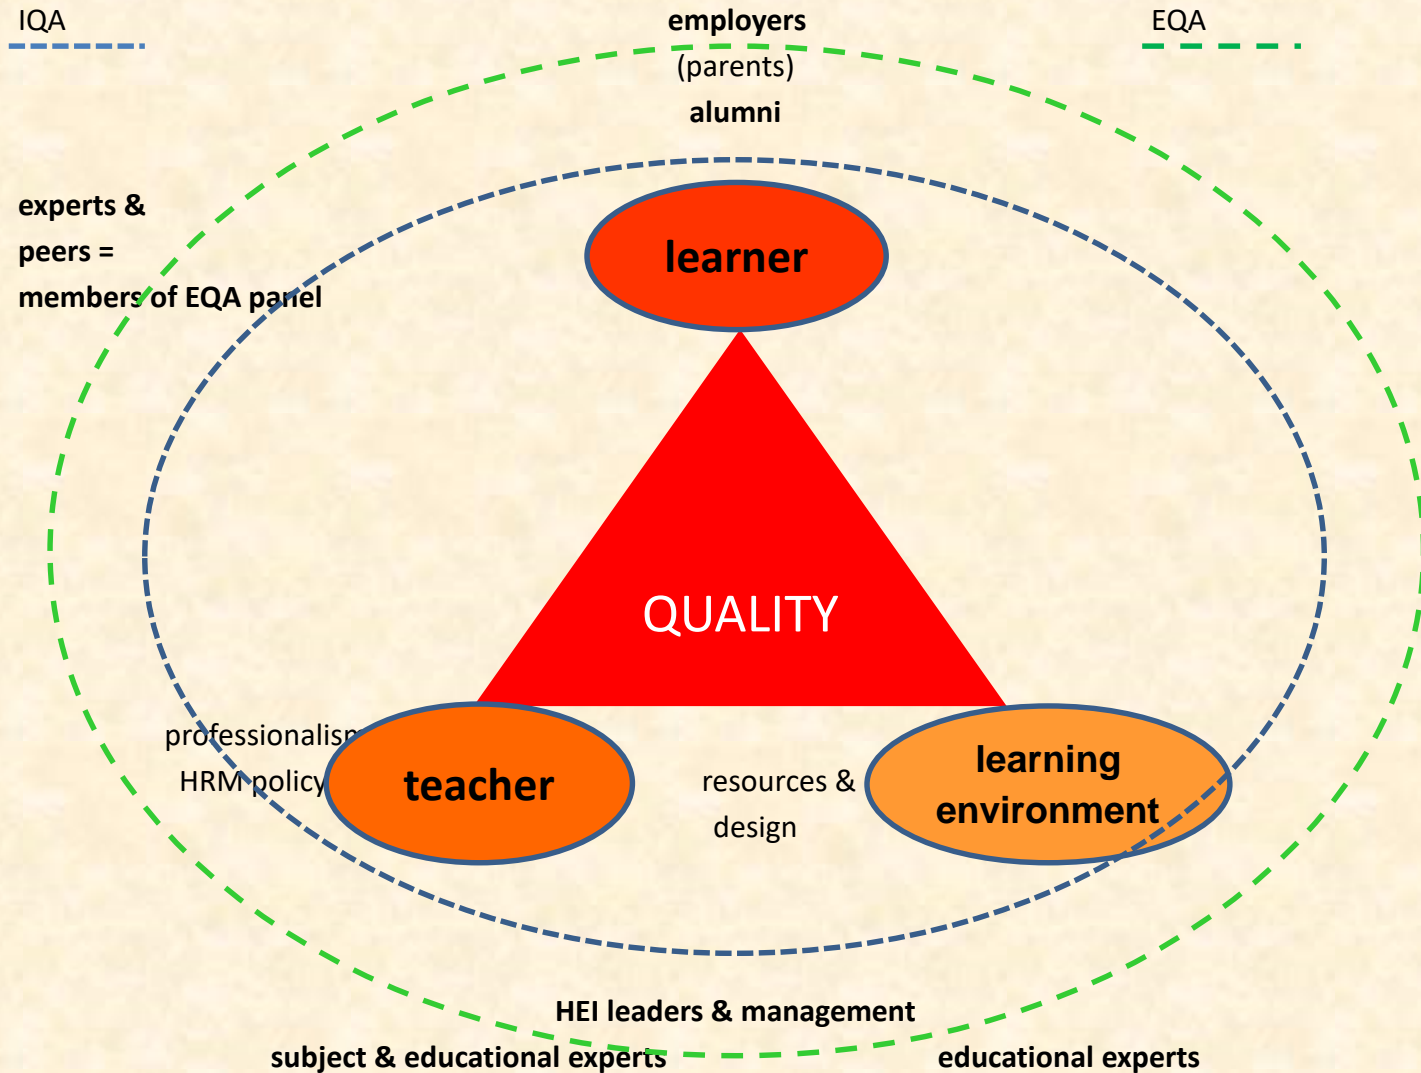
IQA

employers
(parents)
alumni

EQA

experts & peers = members of EQA panel

learner

QUALITY

professionalism
HRM policy

teacher

resources & design

learning environment

HEI leaders & management

subject & educational experts

educational experts